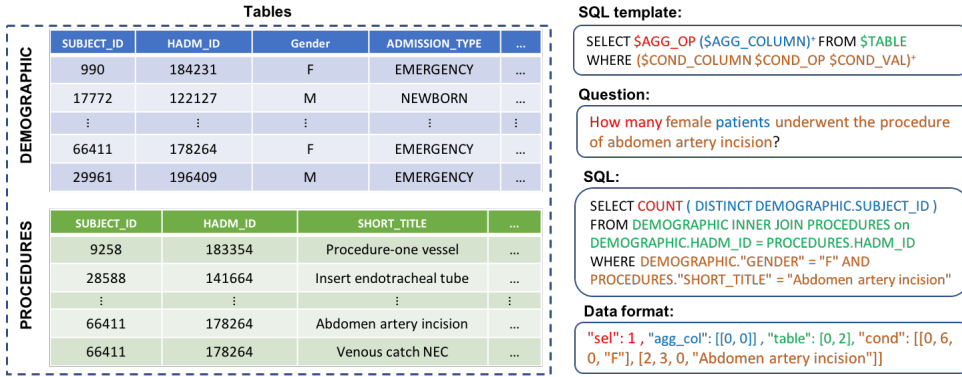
Tables

DEMOGRAPHIC

| SUBJECT_ID | HADM_ID | Gender | ADMISSION_TYPE | ... |
|---|---|---|---|---|
| 990 | 184231 | F | EMERGENCY | ... |
| 17772 | 122127 | M | NEWBORN | ... |
| ⋮ | ⋮ | ⋮ | ⋮ | ⋮ |
| 66411 | 178264 | F | EMERGENCY | ... |
| 29961 | 196409 | M | EMERGENCY | ... |

PROCEDURES

| SUBJECT_ID | HADM_ID | SHORT_TITLE | ... |
|---|---|---|---|
| 9258 | 183354 | Procedure-one vessel | ... |
| 28588 | 141664 | Insert endotracheal tube | ... |
| ⋮ | ⋮ | ⋮ | ⋮ |
| 66411 | 178264 | Abdomen artery incision | ... |
| 66411 | 178264 | Venous catch NEC | ... |

SQL template:

SELECT $AGG_OP ($AGG_COLUMN)$^+$ FROM $TABLE WHERE ($COND_COLUMN $COND_OP $COND_VAL)$^+$

Question:

How many female patients underwent the procedure of abdomen artery incision?

SQL:

SELECT COUNT ( DISTINCT DEMOGRAPHIC.SUBJECT_ID ) FROM DEMOGRAPHIC INNER JOIN PROCEDURES on DEMOGRAPHIC.HADM_ID = PROCEDURES.HADM_ID WHERE DEMOGRAPHIC."GENDER" = "F" AND PROCEDURES."SHORT_TITLE" = "Abdomen artery incision"

Data format:

"sel": 1 , "agg_col": [[0, 0]] , "table": [0, 2], "cond": [[0, 6, 0, "F"], [2, 3, 0, "Abdomen artery incision"]]